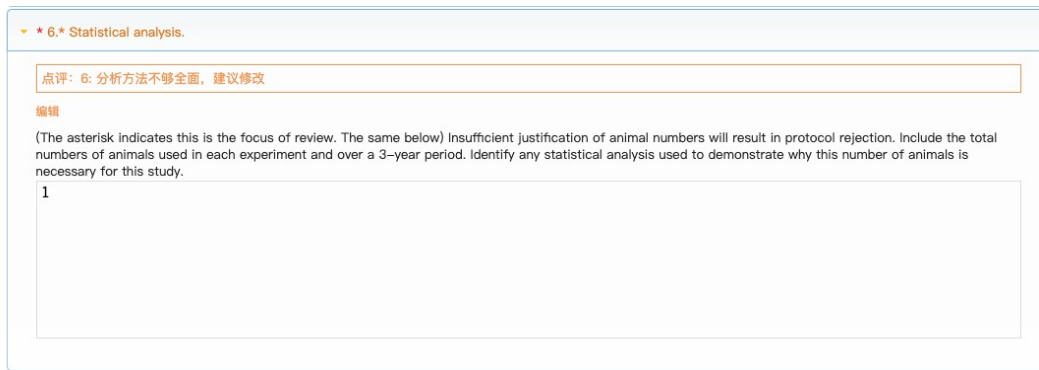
* 6.* Statistical analysis.

点评：6: 分析方法不够全面，建议修改

编辑

(The asterisk indicates this is the focus of review. The same below) Insufficient justification of animal numbers will result in protocol rejection. Include the total numbers of animals used in each experiment and over a 3-year period. Identify any statistical analysis used to demonstrate why this number of animals is necessary for this study.

1